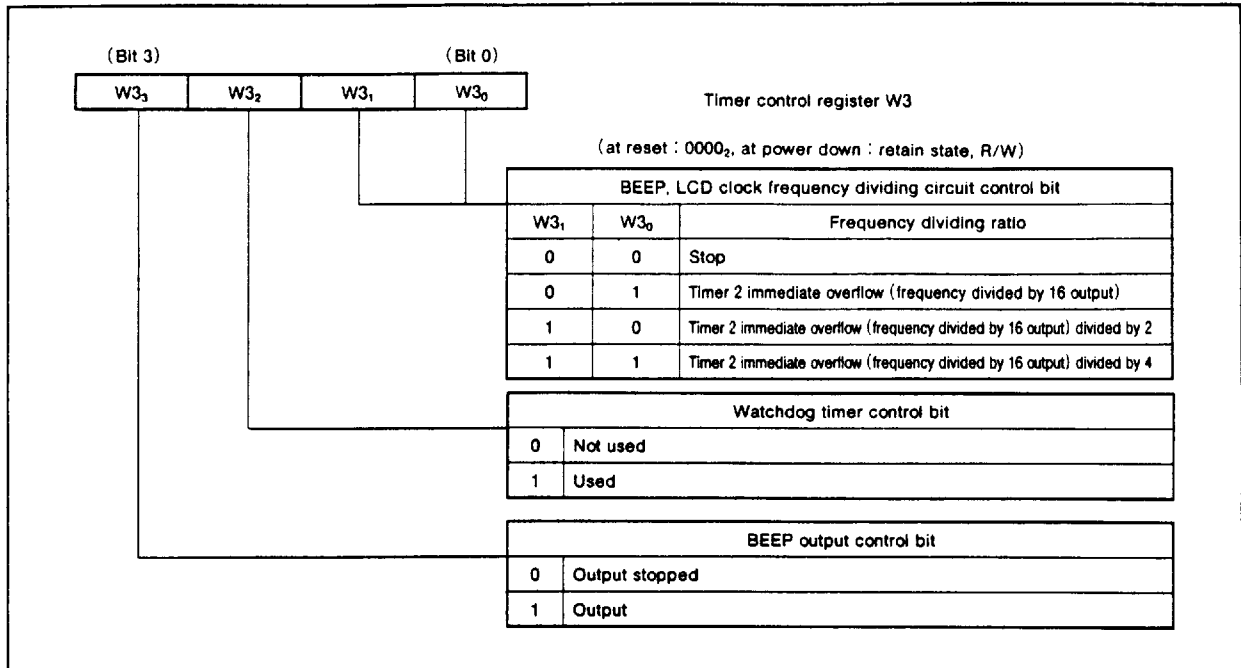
(Bit 3) (Bit 0)

| $W3_3$ | $W3_2$ | $W3_1$ | $W3_0$ |
|---|---|---|---|

Timer control register W3

(at reset : $0000_2$, at power down : retain state, R/W)

BEEP, LCD clock frequency dividing circuit control bit

| $W3_1$ | $W3_0$ | Frequency dividing ratio |
|---|---|---|
| 0 | 0 | Stop |
| 0 | 1 | Timer 2 immediate overflow (frequency divided by 16 output) |
| 1 | 0 | Timer 2 immediate overflow (frequency divided by 16 output) divided by 2 |
| 1 | 1 | Timer 2 immediate overflow (frequency divided by 16 output) divided by 4 |

Watchdog timer control bit

| 0 | Not used |
|---|---|
| 1 | Used |

BEEP output control bit

| 0 | Output stopped |
|---|---|
| 1 | Output |